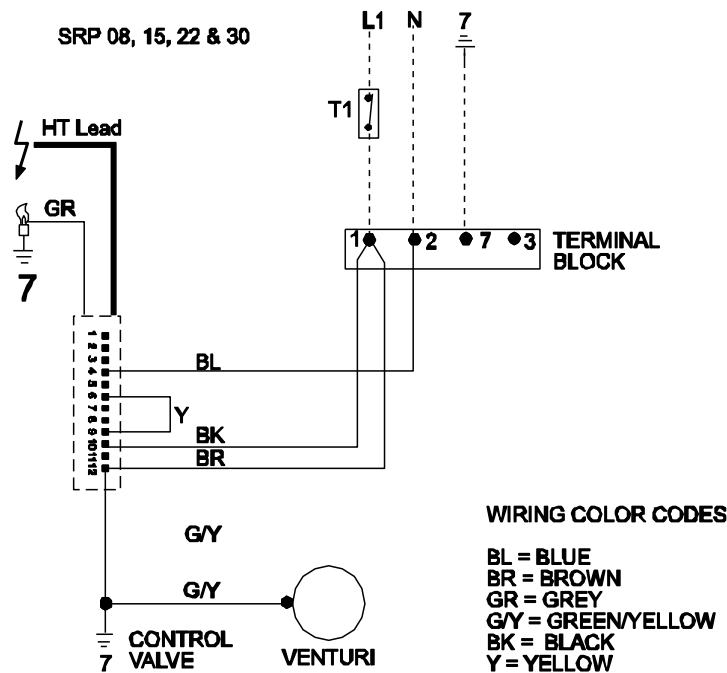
SRP 08, 15, 22 & 30

L1 N 7

T1

HT Lead

GR

7

1 2 7 3 TERMINAL BLOCK

1 2 3 4 5 6 7 8 9 10 11 12

BL

Y

BK

BR

G/Y

G/Y

CONTROL VALVE

7

VENTURI

WIRING COLOR CODES

BL = BLUE
BR = BROWN
GR = GREY
G/Y = GREEN/YELLOW
BK = BLACK
Y = YELLOW